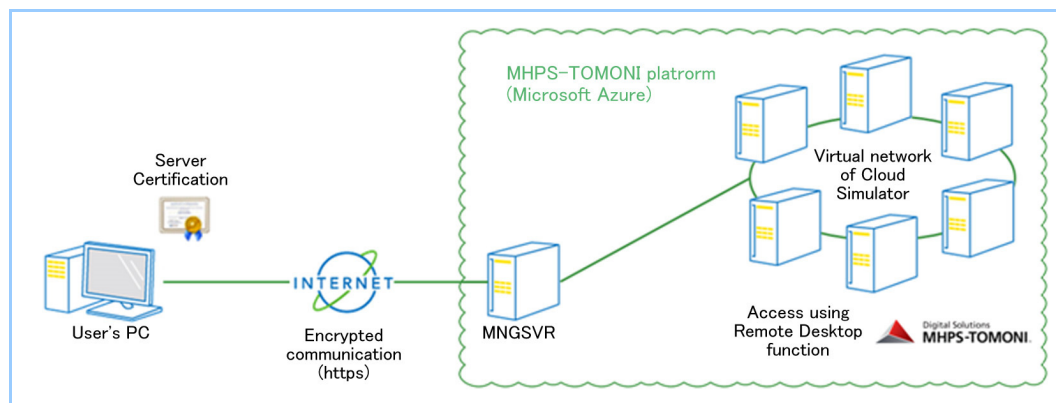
MHPS-TOMONI platrorm
(Microsoft Azure)

Server Certification

Virtual network of Cloud Simulator

INTERNET

User's PC

Encrypted communication (https)

MNGSVR

Access using Remote Desktop function

Digital Solutions
MHPS-TOMONI.